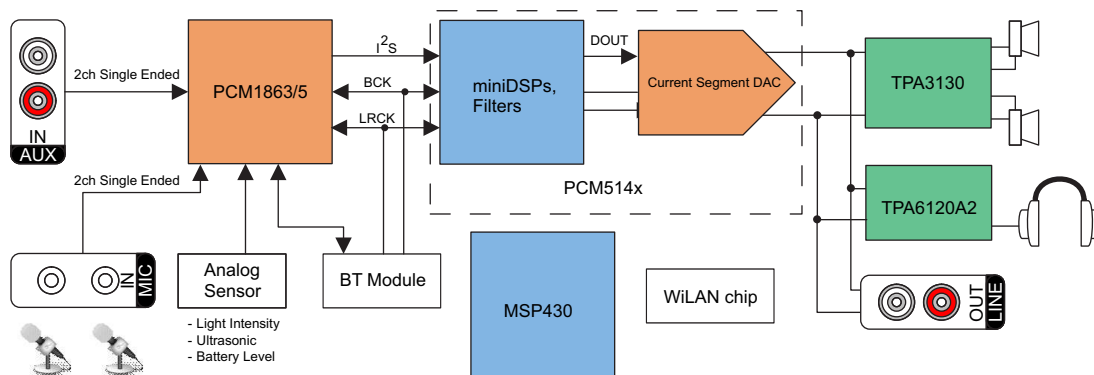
IN
AUX

2ch Single Ended

PCM1863/5

$I^2S$

BCK

LRCK

miniDSPs, Filters

DOUT

Current Segment DAC

PCM514x

TPA3130

TPA6120A2

2ch Single Ended

IN
MIC

Analog Sensor

- Light Intensity
- Ultrasonic
- Battery Level

BT Module

MSP430

WiLAN chip

OUT
LINE